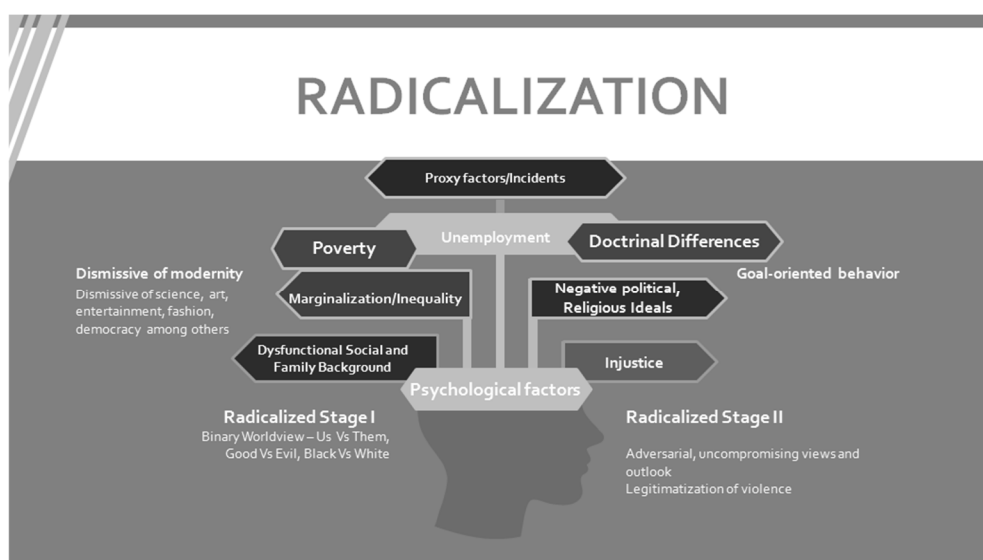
RADICALIZATION

Proxy factors/Incidents

Poverty

Unemployment

Doctrinal Differences

Dismissive of modernity
Dismissive of science, art, entertainment, fashion, democracy among others

Goal-oriented behavior

Marginalization/Inequality

Negative political, Religious Ideals

Dysfunctional Social and Family Background

Injustice

Psychological factors

Radicalized Stage I
Binary Worldview – Us Vs Them, Good Vs Evil, Black Vs White

Radicalized Stage II

Adversarial, uncompromising views and outlook
Legitimatization of violence